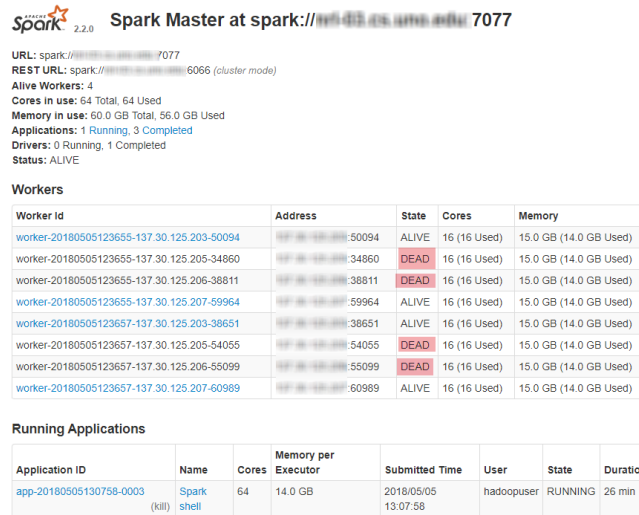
APACHE Spark 2.2.0 Spark Master at spark://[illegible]:7077

URL: spark://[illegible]:7077
REST URL: spark://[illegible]:6066 (cluster mode)
Alive Workers: 4
Cores in use: 64 Total, 64 Used
Memory in use: 60.0 GB Total, 56.0 GB Used
Applications: 1 Running, 3 Completed
Drivers: 0 Running, 1 Completed
Status: ALIVE

Workers

| Worker Id | Address | State | Cores | Memory |
|---|---|---|---|---|
| worker-20180505123655-137.30.125.203-50094 | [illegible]:50094 | ALIVE | 16 (16 Used) | 15.0 GB (14.0 GB Used) |
| worker-20180505123655-137.30.125.205-34860 | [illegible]:34860 | DEAD | 16 (16 Used) | 15.0 GB (14.0 GB Used) |
| worker-20180505123655-137.30.125.206-38811 | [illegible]:38811 | DEAD | 16 (16 Used) | 15.0 GB (14.0 GB Used) |
| worker-20180505123655-137.30.125.207-59964 | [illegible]:59964 | ALIVE | 16 (16 Used) | 15.0 GB (14.0 GB Used) |
| worker-20180505123657-137.30.125.203-38651 | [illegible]:38651 | ALIVE | 16 (16 Used) | 15.0 GB (14.0 GB Used) |
| worker-20180505123657-137.30.125.205-54055 | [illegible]:54055 | DEAD | 16 (16 Used) | 15.0 GB (14.0 GB Used) |
| worker-20180505123657-137.30.125.206-55099 | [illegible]:55099 | DEAD | 16 (16 Used) | 15.0 GB (14.0 GB Used) |
| worker-20180505123657-137.30.125.207-60989 | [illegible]:60989 | ALIVE | 16 (16 Used) | 15.0 GB (14.0 GB Used) |

Running Applications

| Application ID | Name | Cores | Memory per Executor | Submitted Time | User | State | Duratio |
|---|---|---|---|---|---|---|---|
| app-20180505130758-0003 (kill) | Spark shell | 64 | 14.0 GB | 2018/05/05 13:07:58 | hadoopuser | RUNNING | 26 min |